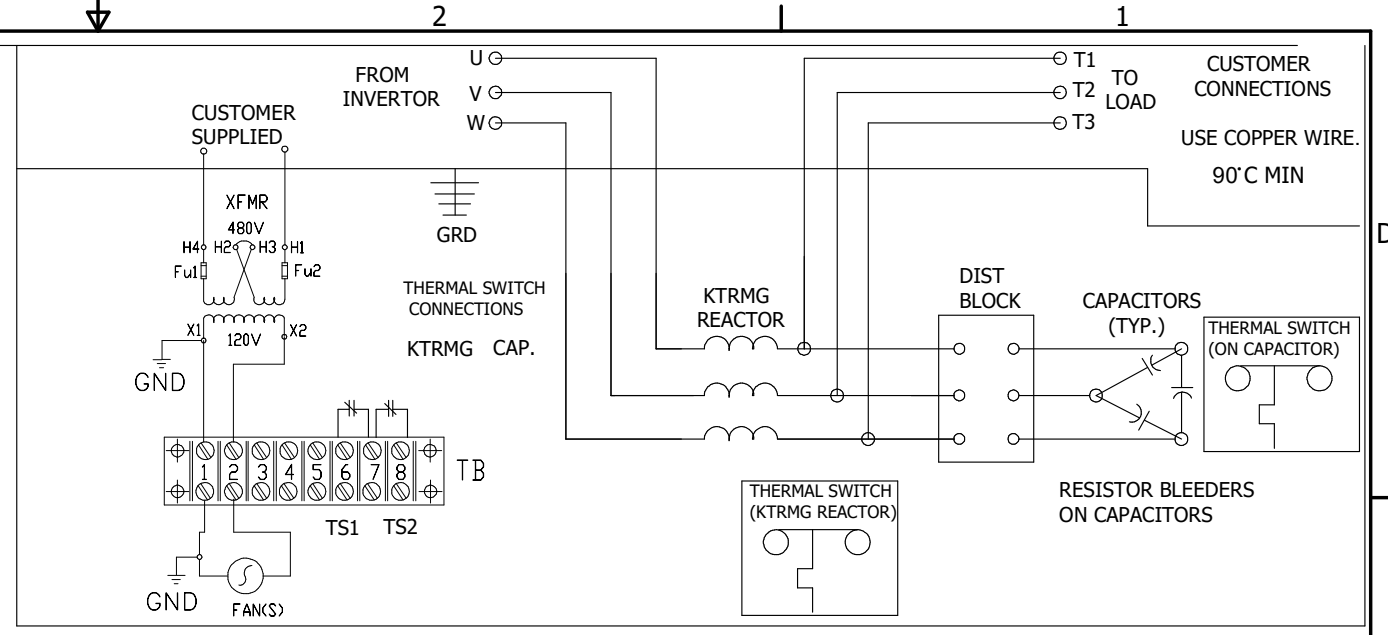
2

1

FROM INVERTOR

U
V
W

T1
T2
T3

TO LOAD

CUSTOMER CONNECTIONS

USE COPPER WIRE.

90°C MIN

CUSTOMER SUPPLIED

XFMR

480V

H4 H2 H3 H1

Fu1 Fu2

X1 120V X2

GND

GRD

THERMAL SWITCH CONNECTIONS

KTRMG CAP.

KTRMG REACTOR

DIST BLOCK

CAPACITORS (TYP.)

THERMAL SWITCH (ON CAPACITOR)

D

1 2 3 4 5 6 7 8

TB

TS1 TS2

GND

FAN(S)

THERMAL SWITCH (KTRMG REACTOR)

RESISTOR BLEEDERS ON CAPACITORS